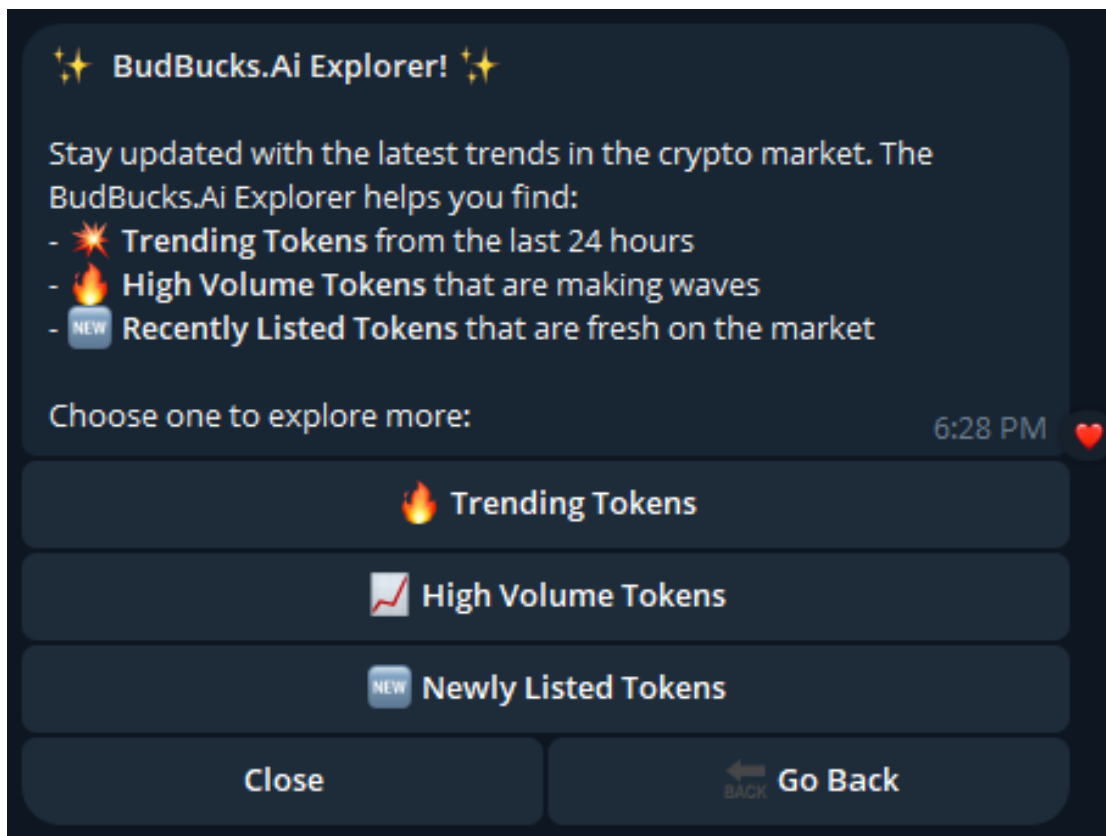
✨ BudBucks.Ai Explorer! ✨

Stay updated with the latest trends in the crypto market. The BudBucks.Ai Explorer helps you find:
- 💥 Trending Tokens from the last 24 hours
- 🔥 High Volume Tokens that are making waves
- 🆕 Recently Listed Tokens that are fresh on the market

Choose one to explore more:

6:28 PM

🔥 Trending Tokens

📈 High Volume Tokens

🆕 Newly Listed Tokens

Close

🔙 Go Back